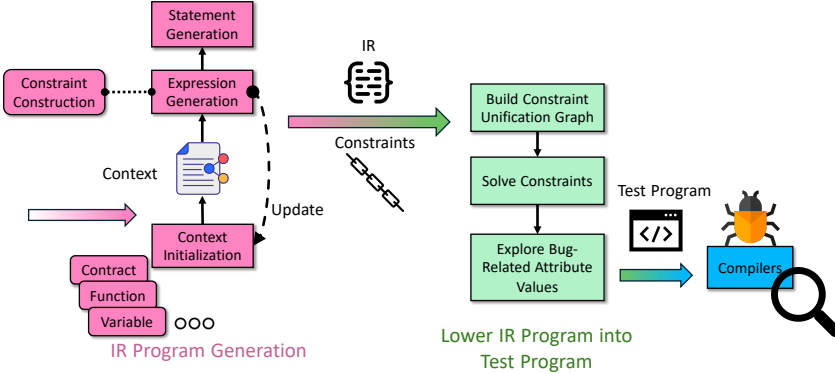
Statement Generation

Constraint Construction

Expression Generation

Context

Update

Context Initialization

Contract

Function

Variable

IR Program Generation

IR

Constraints

Build Constraint Unification Graph

Solve Constraints

Explore Bug-Related Attribute Values

Lower IR Program into Test Program

Test Program

Compilers